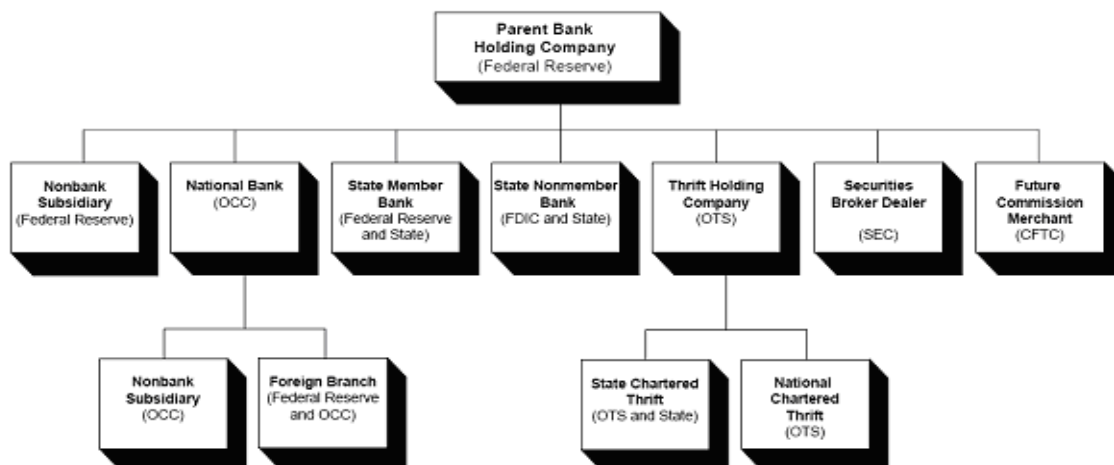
Parent Bank Holding Company
(Federal Reserve)

Nonbank Subsidiary
(Federal Reserve)

National Bank
(OCC)

State Member Bank
(Federal Reserve and State)

State Nonmember Bank
(FDIC and State)

Thrift Holding Company
(OTS)

Securities Broker Dealer
(SEC)

Future Commission Merchant
(CFTC)

Nonbank Subsidiary
(OCC)

Foreign Branch
(Federal Reserve and OCC)

State Chartered Thrift
(OTS and State)

National Chartered Thrift
(OTS)